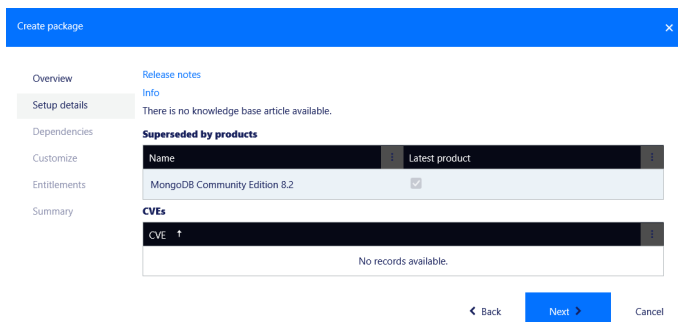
Create package

Overview
Setup details
Dependencies
Customize
Entitlements
Summary

Release notes
Info
There is no knowledge base article available.

Superseded by products

| Name | Latest product |
|---|---|
| MongoDB Community Edition 8.2 | |

CVEs

| CVE ↑ |
|---|
| No records available. |

Back
Next
Cancel